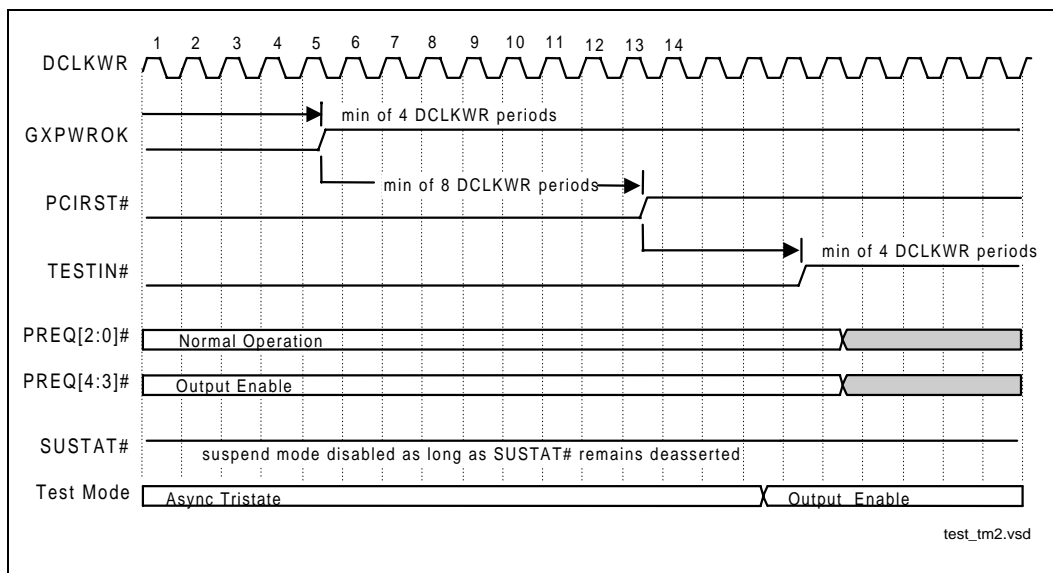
1 2 3 4 5 6 7 8 9 10 11 12 13 14

DCLKWR

min of 4 DCLKWR periods

GXPWROK

min of 8 DCLKWR periods

PCIRST#

min of 4 DCLKWR periods

TESTIN#

PREQ[2:0]#
Normal Operation

PREQ[4:3]#
Output Enable

SUSTAT#
suspend mode disabled as long as SUSTAT# remains deasserted

Test Mode
Async Tristate
Output Enable

test_tm2.vsd